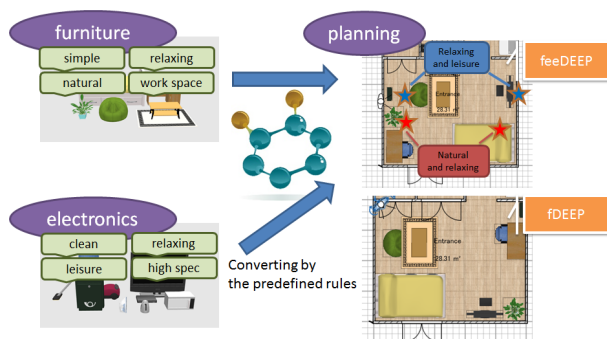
furniture

simple

relaxing

natural

work space

electronics

clean

relaxing

leisure

high spec

Converting by the predefined rules

planning

Relaxing and leisure

Entrance

28.31 m²

Natural and relaxing

feeDEEP

Entrance

28.31 m²

fDEEP